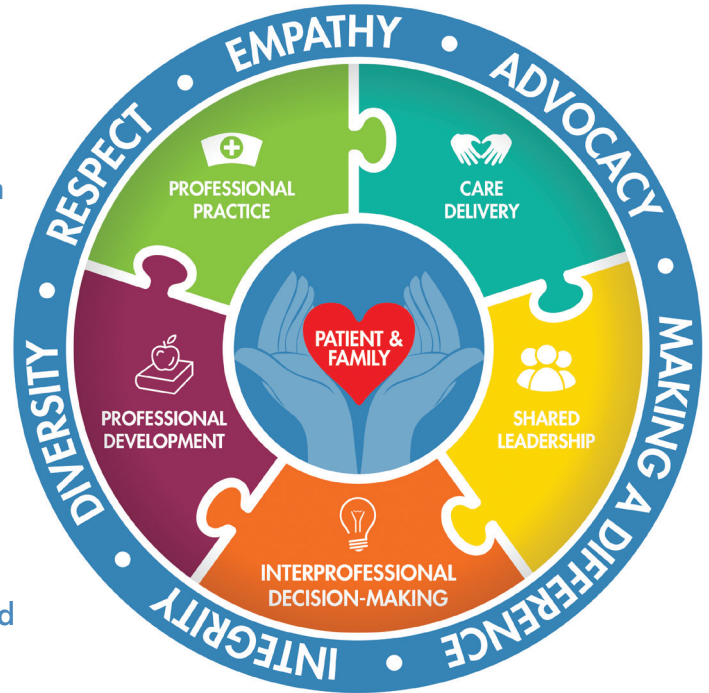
EMPATHY • ADVOCACY • MAKING A DIFFERENCE • INTEGRITY • DIVERSITY • RESPECT •

PROFESSIONAL PRACTICE

CARE DELIVERY

PATIENT & FAMILY

PROFESSIONAL DEVELOPMENT

SHARED LEADERSHIP

INTERPROFESSIONAL DECISION-MAKING

n

d